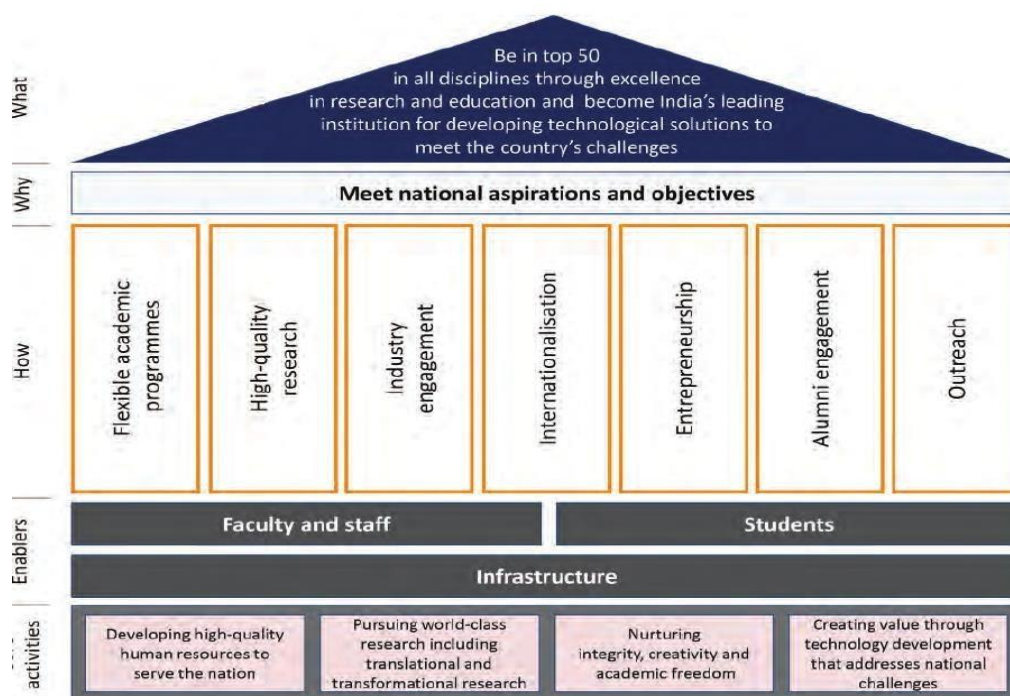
What

Be in top 50 in all disciplines through excellence in research and education and become India's leading institution for developing technological solutions to meet the country's challenges

Why

Meet national aspirations and objectives

How

Flexible academic programmes

High-quality research

Industry engagement

Internationalisation

Entrepreneurship

Alumni engagement

Outreach

Enablers

Faculty and staff

Students

Infrastructure

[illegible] activities

Developing high-quality human resources to serve the nation

Pursuing world-class research including translational and transformational research

Nurturing integrity, creativity and academic freedom

Creating value through technology development that addresses national challenges